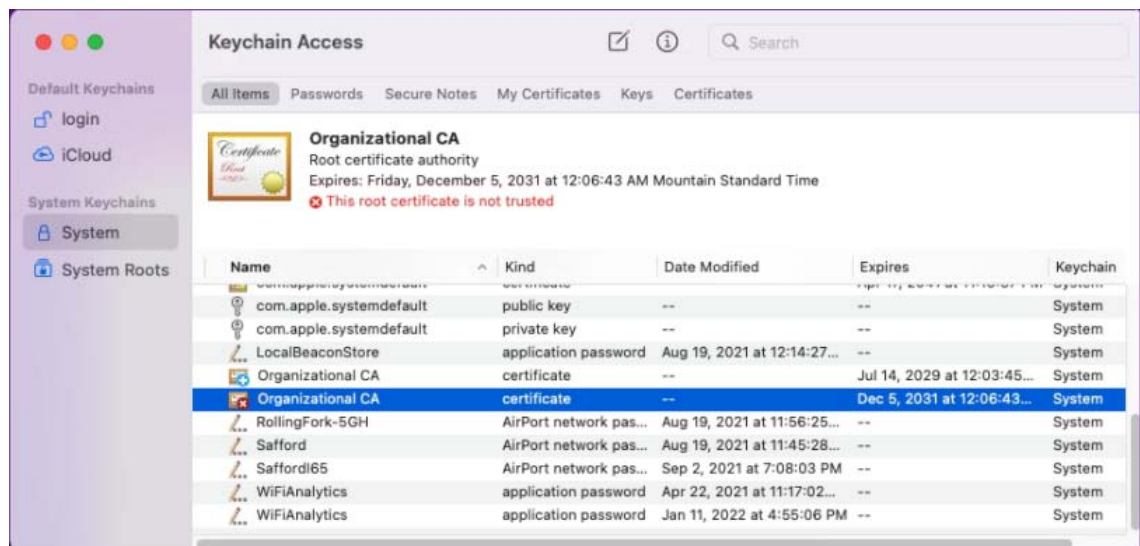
Keychain Access

Q Search

Default Keychains
login
iCloud

System Keychains
System
System Roots

All Items Passwords Secure Notes My Certificates Keys Certificates

Certificate Root

Organizational CA
Root certificate authority
Expires: Friday, December 5, 2031 at 12:06:43 AM Mountain Standard Time
This root certificate is not trusted

| Name | Kind | Date Modified | Expires | Keychain |
|---|---|---|---|---|
| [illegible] | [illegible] | | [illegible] | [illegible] |
| com.apple.systemdefault | public key | -- | -- | System |
| com.apple.systemdefault | private key | -- | -- | System |
| LocalBeaconStore | application password | Aug 19, 2021 at 12:14:27... | -- | System |
| Organizational CA | certificate | -- | Jul 14, 2029 at 12:03:45... | System |
| Organizational CA | certificate | -- | Dec 5, 2031 at 12:06:43... | System |
| RollingFork-5GH | AirPort network pas... | Aug 19, 2021 at 11:56:25... | -- | System |
| Safford | AirPort network pas... | Aug 19, 2021 at 11:45:28... | -- | System |
| Saffordl65 | AirPort network pas... | Sep 2, 2021 at 7:08:03 PM | -- | System |
| WiFiAnalytics | application password | Apr 22, 2021 at 11:17:02... | -- | System |
| WiFiAnalytics | application password | Jan 11, 2022 at 4:55:06 PM | -- | System |